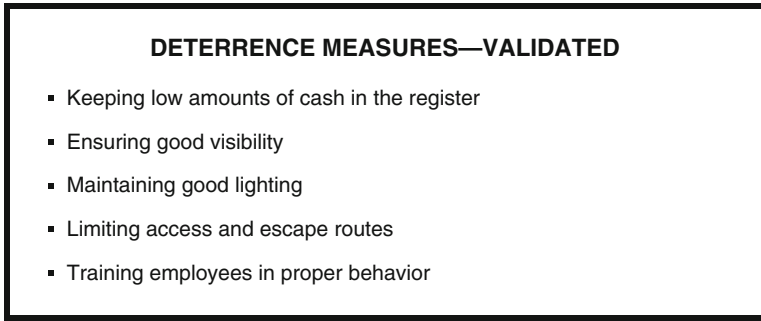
DETERRENCE MEASURES—VALIDATED

- Keeping low amounts of cash in the register
- Ensuring good visibility
- Maintaining good lighting
- Limiting access and escape routes
- Training employees in proper behavior